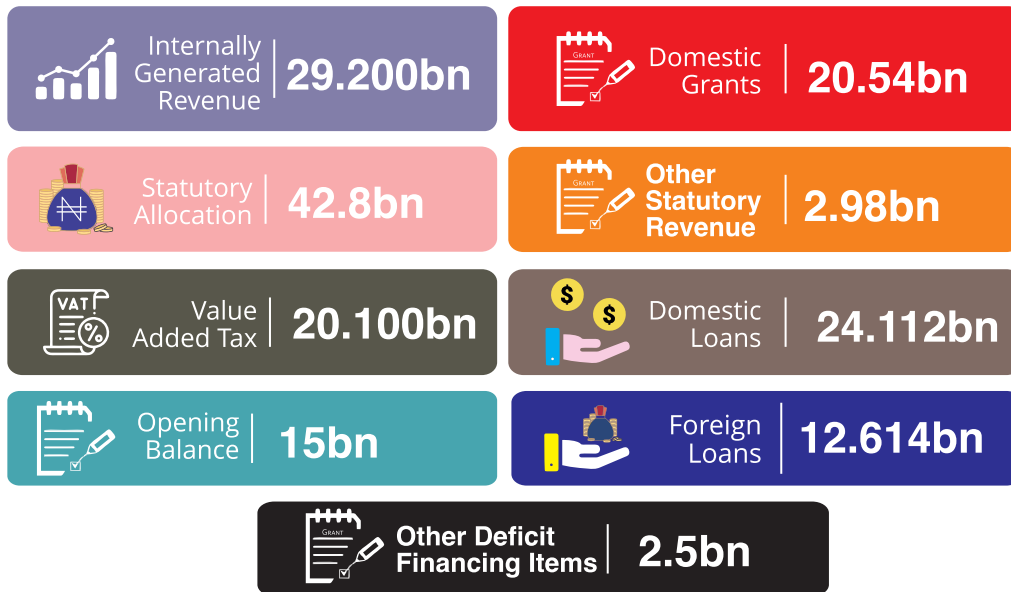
Internally Generated Revenue 29.200bn

GRANT

Domestic Grants 20.54bn

₦

Statutory Allocation 42.8bn

GRANT

Other Statutory Revenue 2.98bn

VAT

%

Value Added Tax 20.100bn

$ $

Domestic Loans 24.112bn

Opening Balance 15bn

Foreign Loans 12.614bn

GRANT

Other Deficit Financing Items 2.5bn